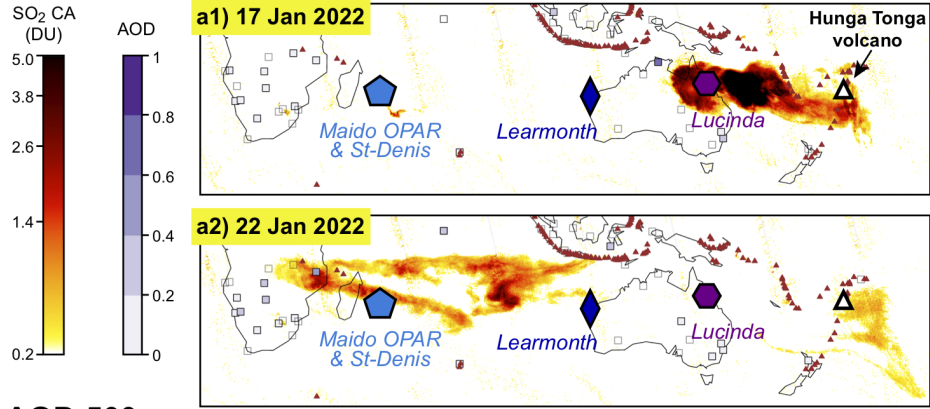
$SO_2$ CA (DU)

5.0
3.8
2.6
1.4
0.2

AOD

1
0.8
0.6
0.4
0.2
0

a1) 17 Jan 2022

Hunga Tonga volcano

Maido OPAR & St-Denis

Learmonth

Lucinda

a2) 22 Jan 2022

Maido OPAR & St-Denis

Learmonth

Lucinda

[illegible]